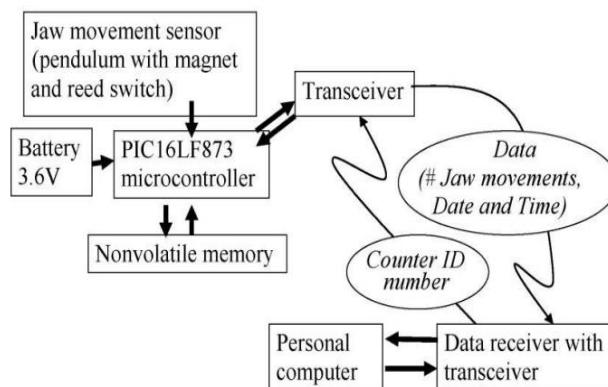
Jaw movement sensor (pendulum with magnet and reed switch)

Transceiver

Battery 3.6V

PIC16LF873 microcontroller

Data (# Jaw movements, Date and Time)

Nonvolatile memory

Counter ID number

Personal computer

Data receiver with transceiver